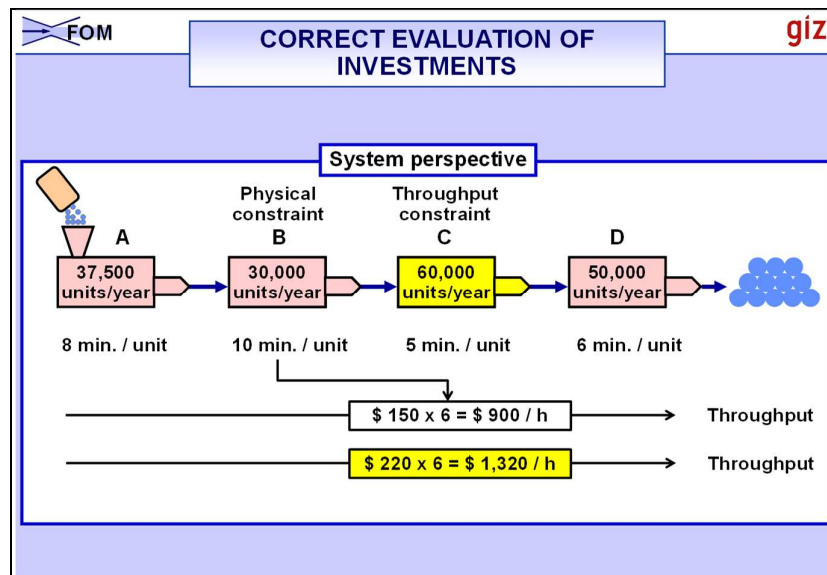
FOM

CORRECT EVALUATION OF INVESTMENTS

giz

System perspective

Physical constraint

Throughput constraint

A

B

C

D

37,500 units/year

30,000 units/year

60,000 units/year

50,000 units/year

8 min. / unit

10 min. / unit

5 min. / unit

6 min. / unit

$ 150 x 6 = $ 900 / h

Throughput

$ 220 x 6 = $ 1,320 / h

Throughput